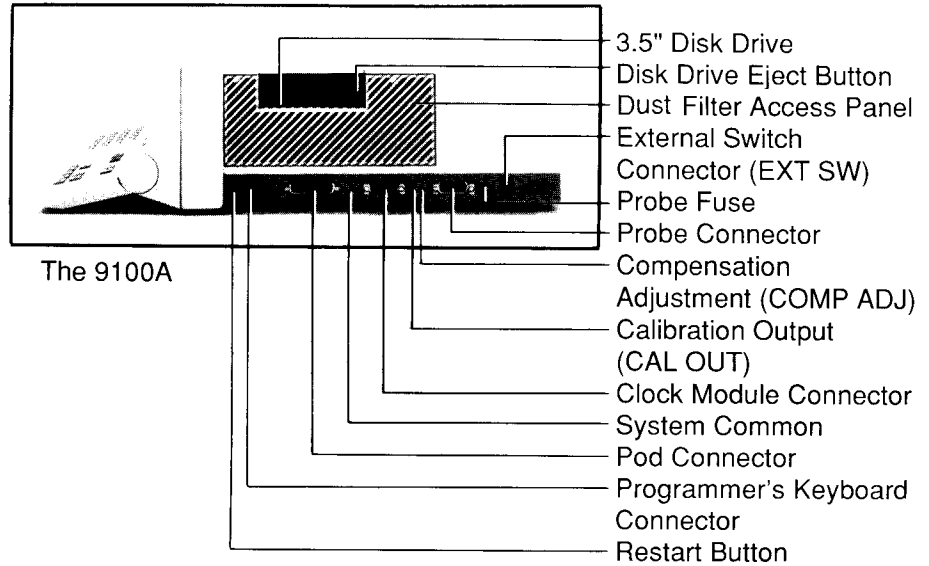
3.5" Disk Drive
Disk Drive Eject Button
Dust Filter Access Panel
External Switch Connector (EXT SW)
Probe Fuse
Probe Connector
The 9100A
Compensation Adjustment (COMP ADJ)
Calibration Output (CAL OUT)
Clock Module Connector
System Common
Pod Connector
Programmer's Keyboard Connector
Restart Button